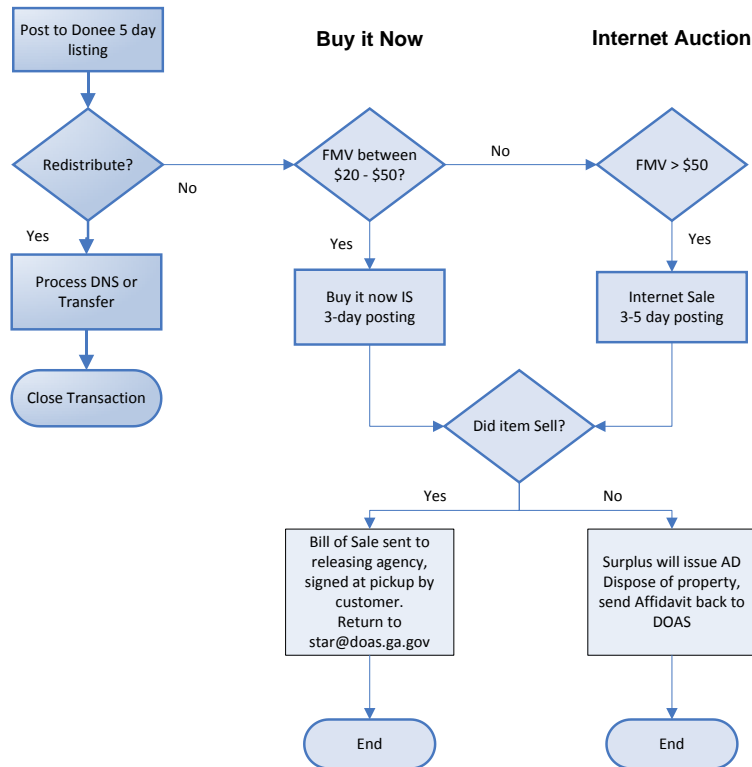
Post to Donee 5 day listing

Buy it Now

Internet Auction

Redistribute?

No

FMV between \$20 - \$50?

No

FMV > \$50

Yes

Yes

Yes

Process DNS or Transfer

Buy it now IS 3-day posting

Internet Sale 3-5 day posting

Close Transaction

Did item Sell?

Yes

No

Bill of Sale sent to releasing agency, signed at pickup by customer. Return to star@doas.ga.gov

Surplus will issue AD Dispose of property, send Affidavit back to DOAS

End

End